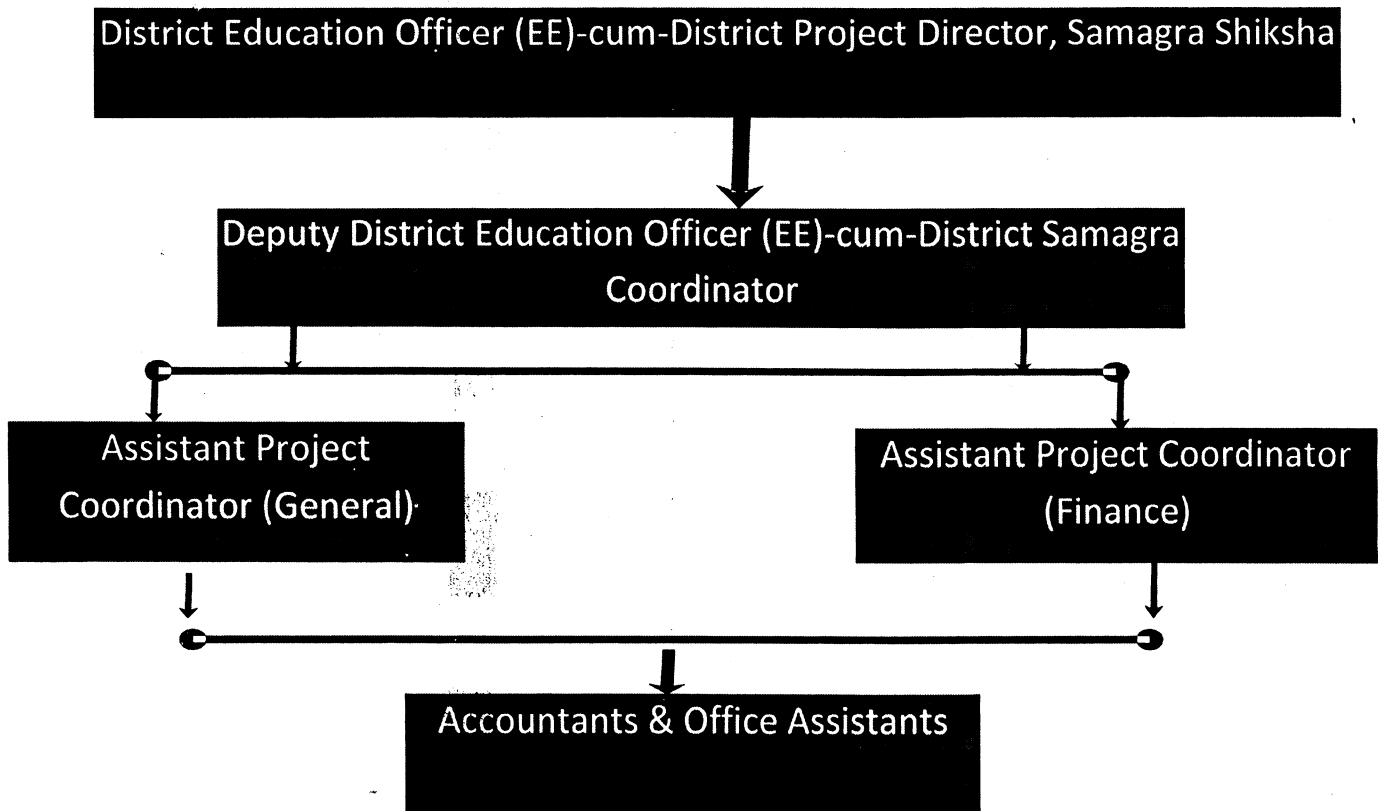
District Education Officer (EE)-cum-District Project Director, Samagra Shiksha

Deputy District Education Officer (EE)-cum-District Samagra Coordinator

Assistant Project Coordinator (General)

Assistant Project Coordinator (Finance)

Accountants & Office Assistants